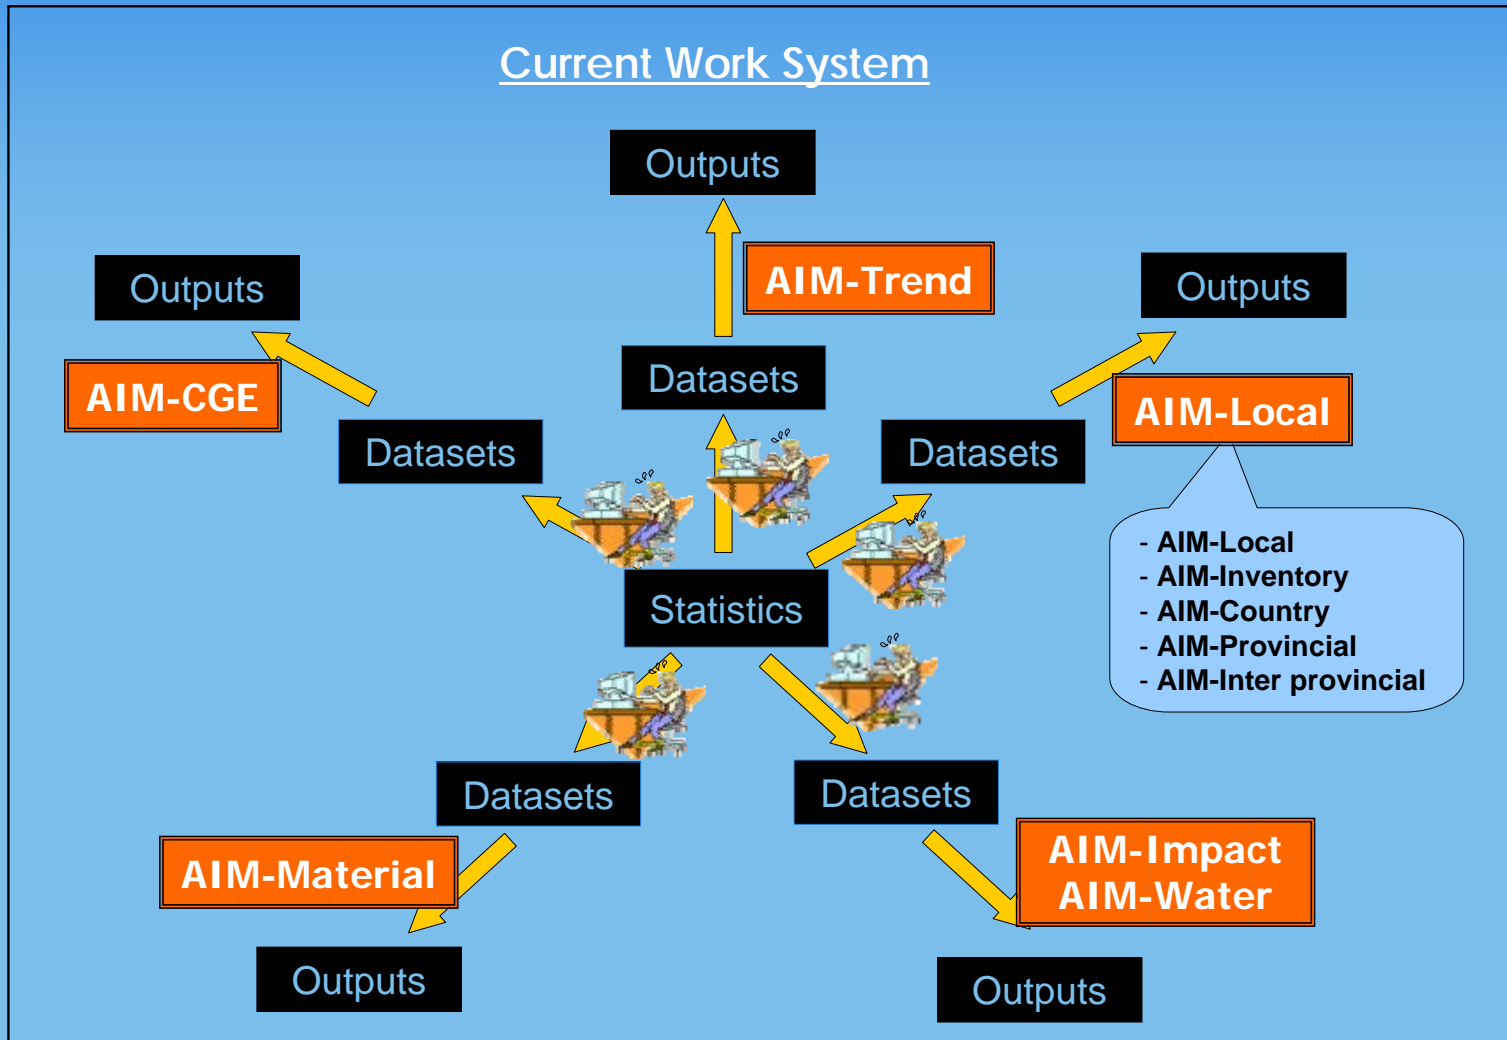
Current Work System

Outputs

AIM-Trend

Datasets

Outputs

AIM-CGE

Datasets

Outputs

AIM-Local

Datasets

- AIM-Local
- AIM-Inventory
- AIM-Country
- AIM-Provincial
- AIM-Inter provincial

Statistics

Datasets

Datasets

AIM-Material

AIM-Impact
AIM-Water

Outputs

Outputs